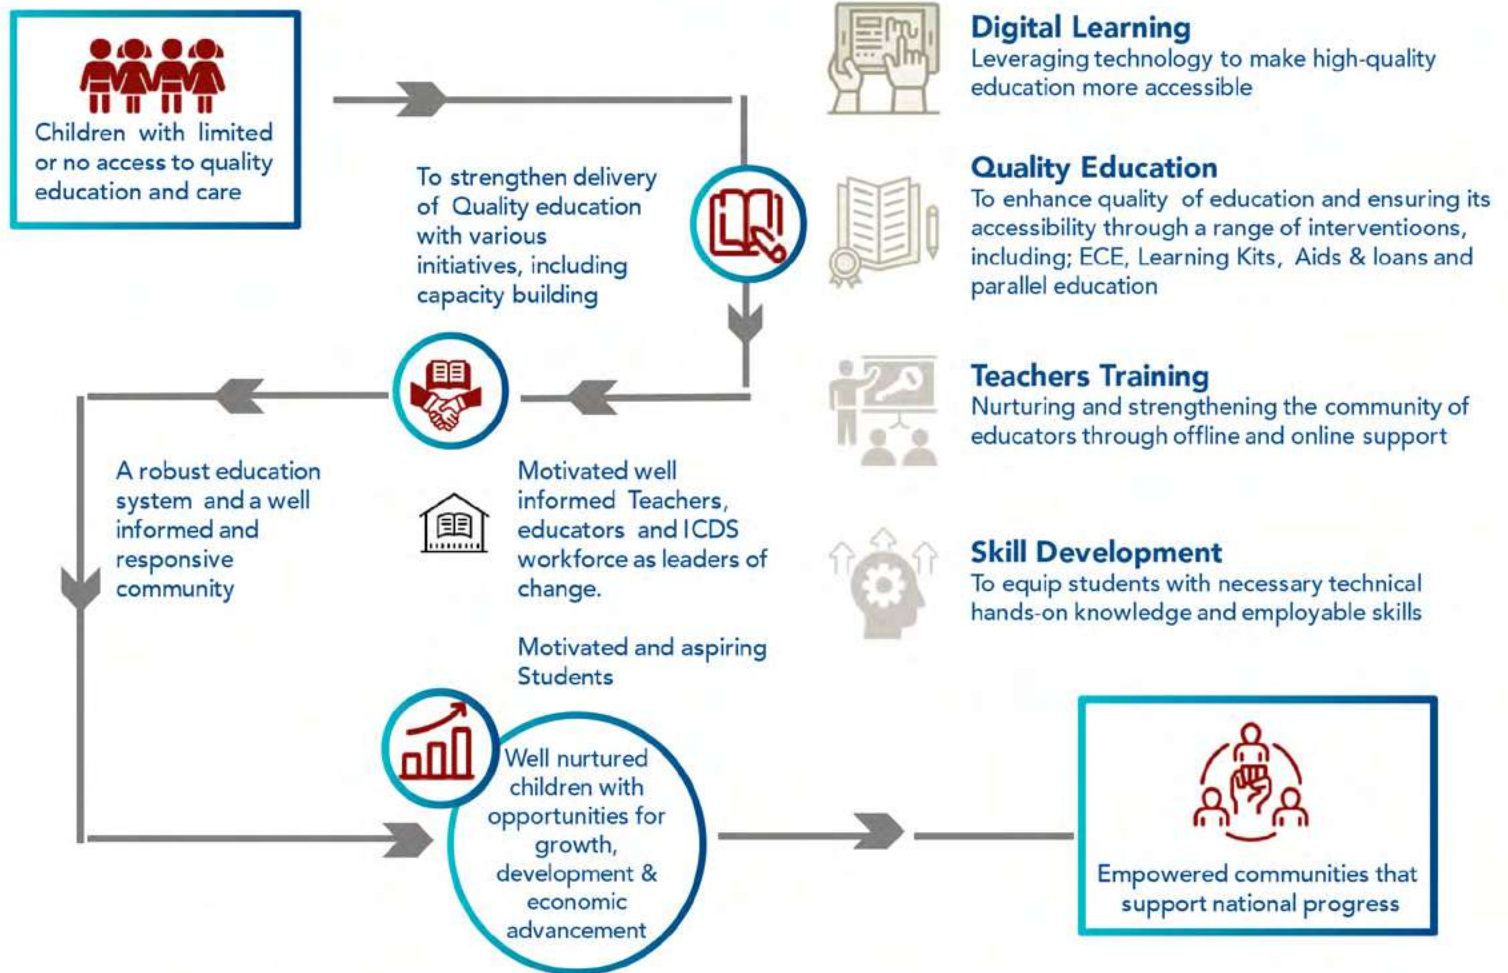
Children with limited or no access to quality education and care

To strengthen delivery of Quality education with various initiatives, including capacity building

Digital Learning
Leveraging technology to make high-quality education more accessible

Quality Education
To enhance quality of education and ensuring its accessibility through a range of interventioons, including; ECE, Learning Kits, Aids & loans and parallel education

Teachers Training
Nurturing and strengthening the community of educators through offline and online support

Skill Development
To equip students with necessary technical hands-on knowledge and employable skills

A robust education system and a well informed and responsive community

Motivated well informed Teachers, educators and ICDS workforce as leaders of change.

Motivated and aspiring Students

Well nurtured children with opportunities for growth, development & economic advancement

Empowered communities that support national progress